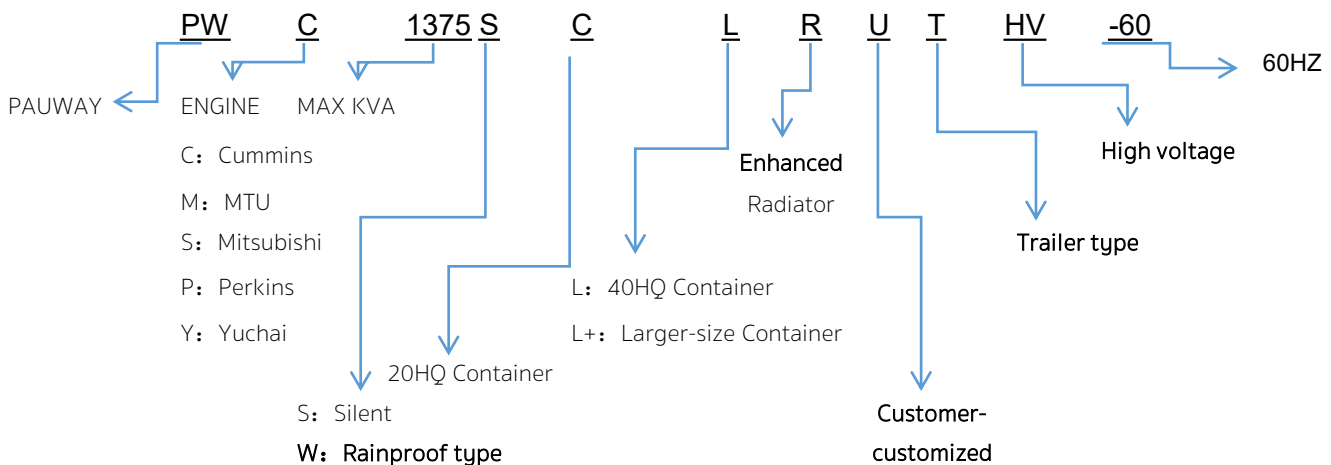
PW C 1375 S C L R U T HV -60

PAUWAY

ENGINE

C：Cummins

M：MTU

S：Mitsubishi

P：Perkins

Y：Yuchai

MAX KVA

S：Silent

W：Rainproof type

20HQ Container

L：40HQ Container

L+：Larger-size Container

Enhanced Radiator

Customer-customized

Trailer type

High voltage

60HZ